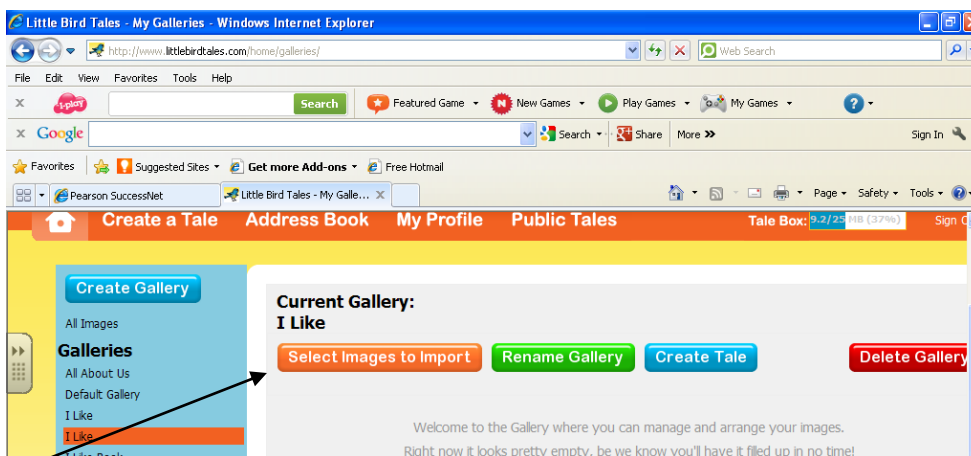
Little Bird Tales - My Galleries - Windows Internet Explorer

http://www.littlebirdtales.com/home/galleries/

Web Search

File Edit View Favorites Tools Help

i-play

Search

Featured Game

New Games

Play Games

My Games

Google

Search

Share

More »

Sign In

Favorites

Suggested Sites

Get more Add-ons

Free Hotmail

Pearson SuccessNet

Little Bird Tales - My Galle...

Page

Safety

Tools

Create a Tale Address Book My Profile Public Tales

Tale Box: 9.2/25 MB (37%)

Sign O

Create Gallery

All Images

Galleries

All About Us

Default Gallery

I Like

I Like

I Like Book

Current Gallery:
I Like

Select Images to Import

Rename Gallery

Create Tale

Delete Gallery

Welcome to the Gallery where you can manage and arrange your images.

Right now it looks pretty empty, be we know you'll have it filled up in no time!